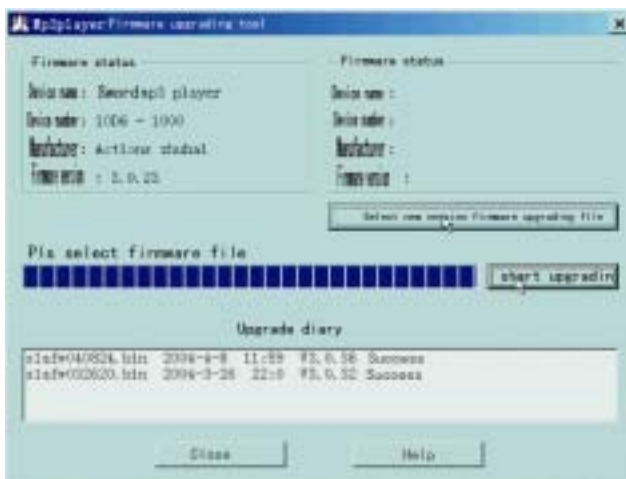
Mp3player Firmware upgrading tool

Firmware status

Device name : Reordmp3 player

Device number : 1006 - 1000

Manufacturer : Actions global

Firmware version : 3.0.25

Firmware status

Device name :

Device number :

Manufacturer :

Firmware version :

Select new version firmware upgrading file

Pls select firmware file

start upgradin

Upgrade diary

s1afw040824.bin 2004-4-8 11:59 V3.0.58 Success
s1afw032620.bin 2004-3-28 22:0 V3.0.32 Success

Close

Help